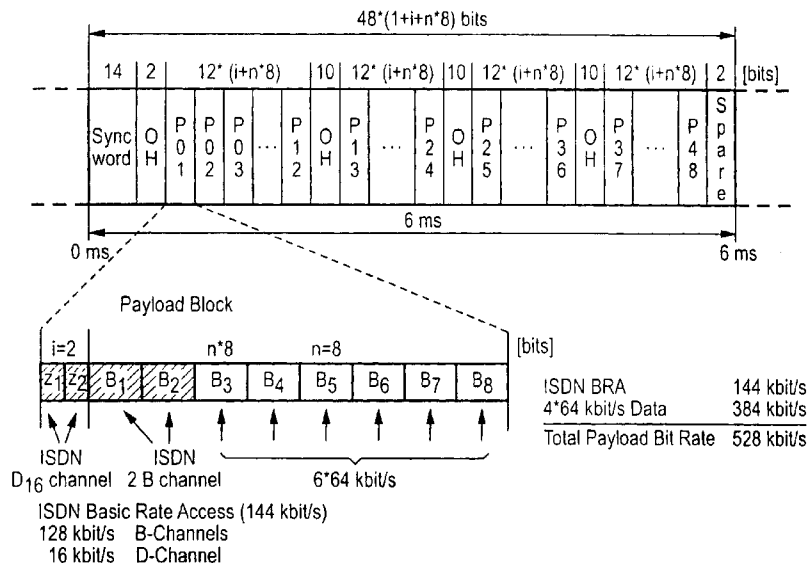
48*(1+i+n*8) bits

14 | 2 | 12* (i+n*8) | 10 | 12* (i+n*8) | 10 | 12* (i+n*8) | 10 | 12* (i+n*8) | 2 [bits]

Sync word | OH | P 0 1 | P 0 2 | P 0 3 | ... | P 1 2 | OH | P 1 3 | ... | P 2 4 | OH | P 2 5 | ... | P 3 6 | OH | P 3 7 | ... | P 4 8 | Spare

6 ms

0 ms

6 ms

Payload Block

i=2

n*8

n=8

[bits]

$Z_1$ $Z_2$ $B_1$ $B_2$ $B_3$ $B_4$ $B_5$ $B_6$ $B_7$ $B_8$

ISDN $D_{16}$ channel

ISDN 2 B channel

6*64 kbit/s

ISDN Basic Rate Access (144 kbit/s)
128 kbit/s B-Channels
16 kbit/s D-Channel

| | |
|---|---|
| ISDN BRA | 144 kbit/s |
| 4*64 kbit/s Data | 384 kbit/s |
| Total Payload Bit Rate | 528 kbit/s |